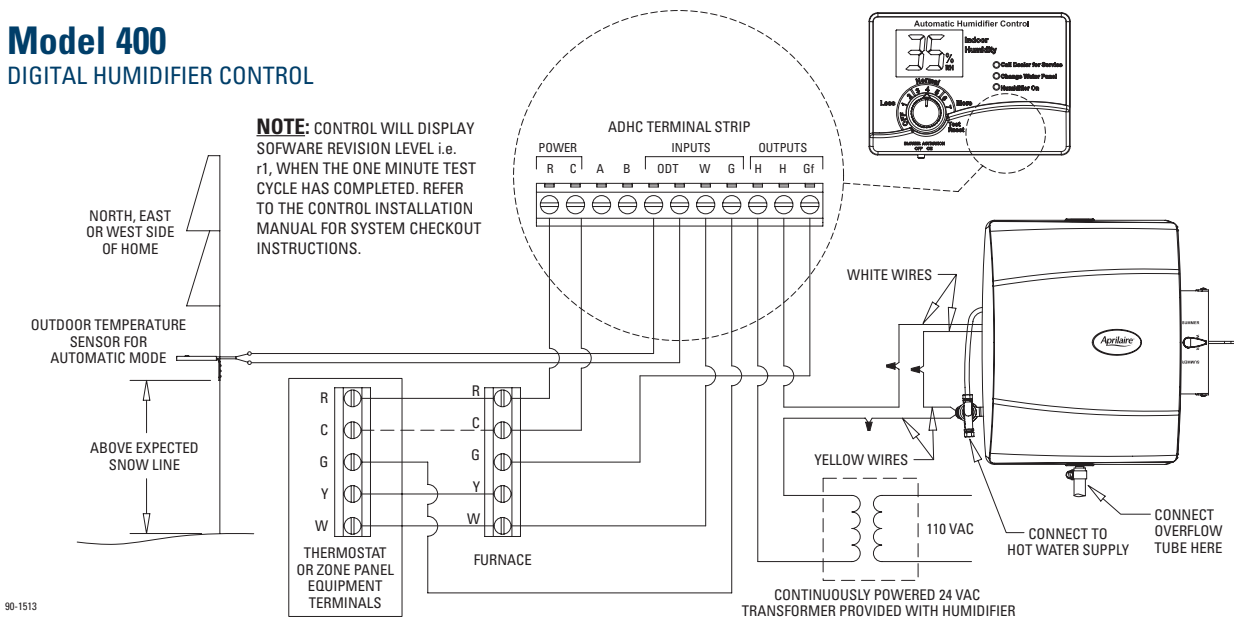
Model 400
DIGITAL HUMIDIFIER CONTROL

NOTE: CONTROL WILL DISPLAY SOFWARE REVISION LEVEL i.e. r1, WHEN THE ONE MINUTE TEST CYCLE HAS COMPLETED. REFER TO THE CONTROL INSTALLATION MANUAL FOR SYSTEM CHECKOUT INSTRUCTIONS.

Automatic Humidifier Control
35 % RH
Indoor Humidity
Call Dealer for Service
Change Water Panel
Humidifier On
Less
More
Test Reset
MANUAL AUTOMATIC
OFF ON

ADHC TERMINAL STRIP
POWER
INPUTS
OUTPUTS
R C A B ODT W G H H Gf

NORTH, EAST OR WEST SIDE OF HOME

OUTDOOR TEMPERATURE SENSOR FOR AUTOMATIC MODE

ABOVE EXPECTED SNOW LINE

R
C
G
Y
W
THERMOSTAT OR ZONE PANEL EQUIPMENT TERMINALS

R
C
G
Y
W
FURNACE

WHITE WIRES
Aprilaire
SUMMER
WINTER
YELLOW WIRES
110 VAC
CONNECT TO HOT WATER SUPPLY
CONNECT OVERFLOW TUBE HERE
CONTINUOUSLY POWERED 24 VAC TRANSFORMER PROVIDED WITH HUMIDIFIER

90-1513